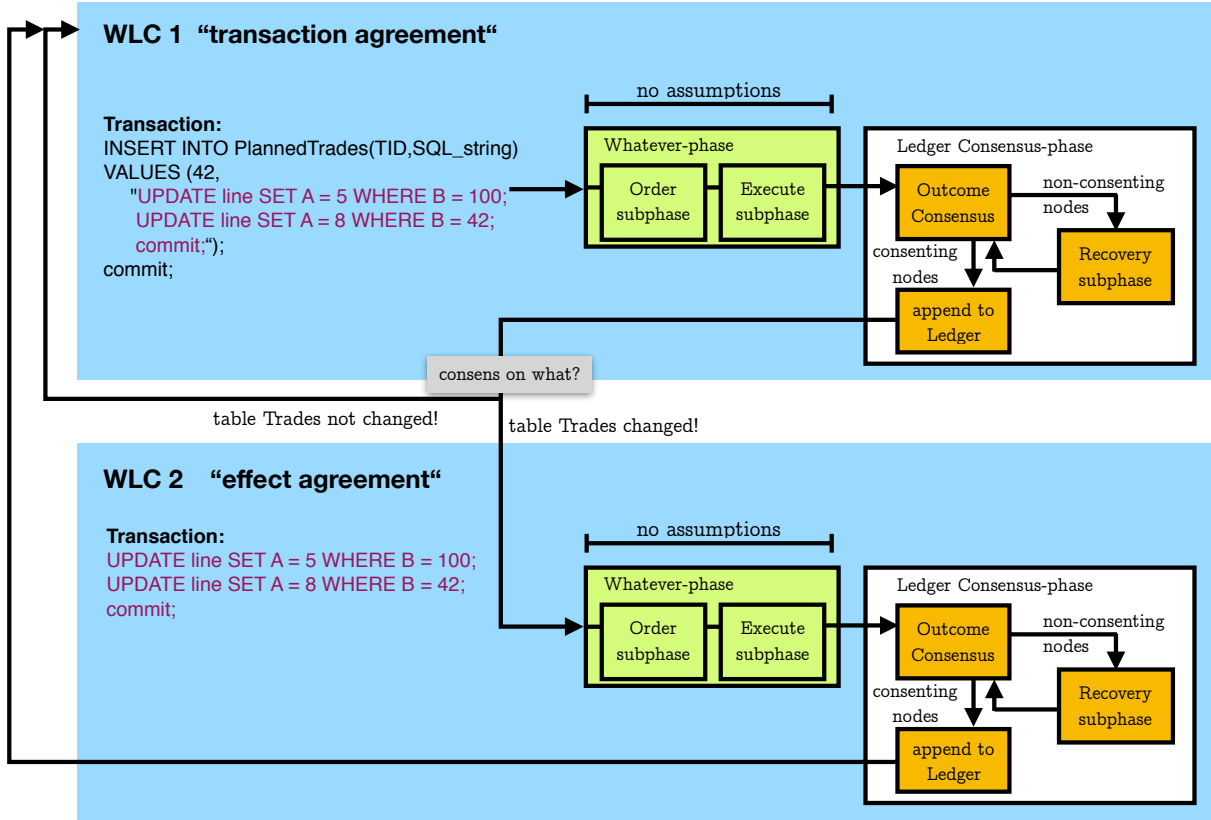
WLC 1 “transaction agreement“

Transaction:
INSERT INTO PlannedTrades(TID,SQL_string)
VALUES (42,
"UPDATE line SET A = 5 WHERE B = 100;
UPDATE line SET A = 8 WHERE B = 42;
commit;“);
commit;

no assumptions

Whatever-phase

Order subphase

Execute subphase

Ledger Consensus-phase

Outcome Consensus

non-consenting nodes

consenting nodes

Recovery subphase

append to Ledger

consens on what?

table Trades not changed!

table Trades changed!

WLC 2 “effect agreement“

Transaction:
UPDATE line SET A = 5 WHERE B = 100;
UPDATE line SET A = 8 WHERE B = 42;
commit;

no assumptions

Whatever-phase

Order subphase

Execute subphase

Ledger Consensus-phase

Outcome Consensus

non-consenting nodes

consenting nodes

Recovery subphase

append to Ledger